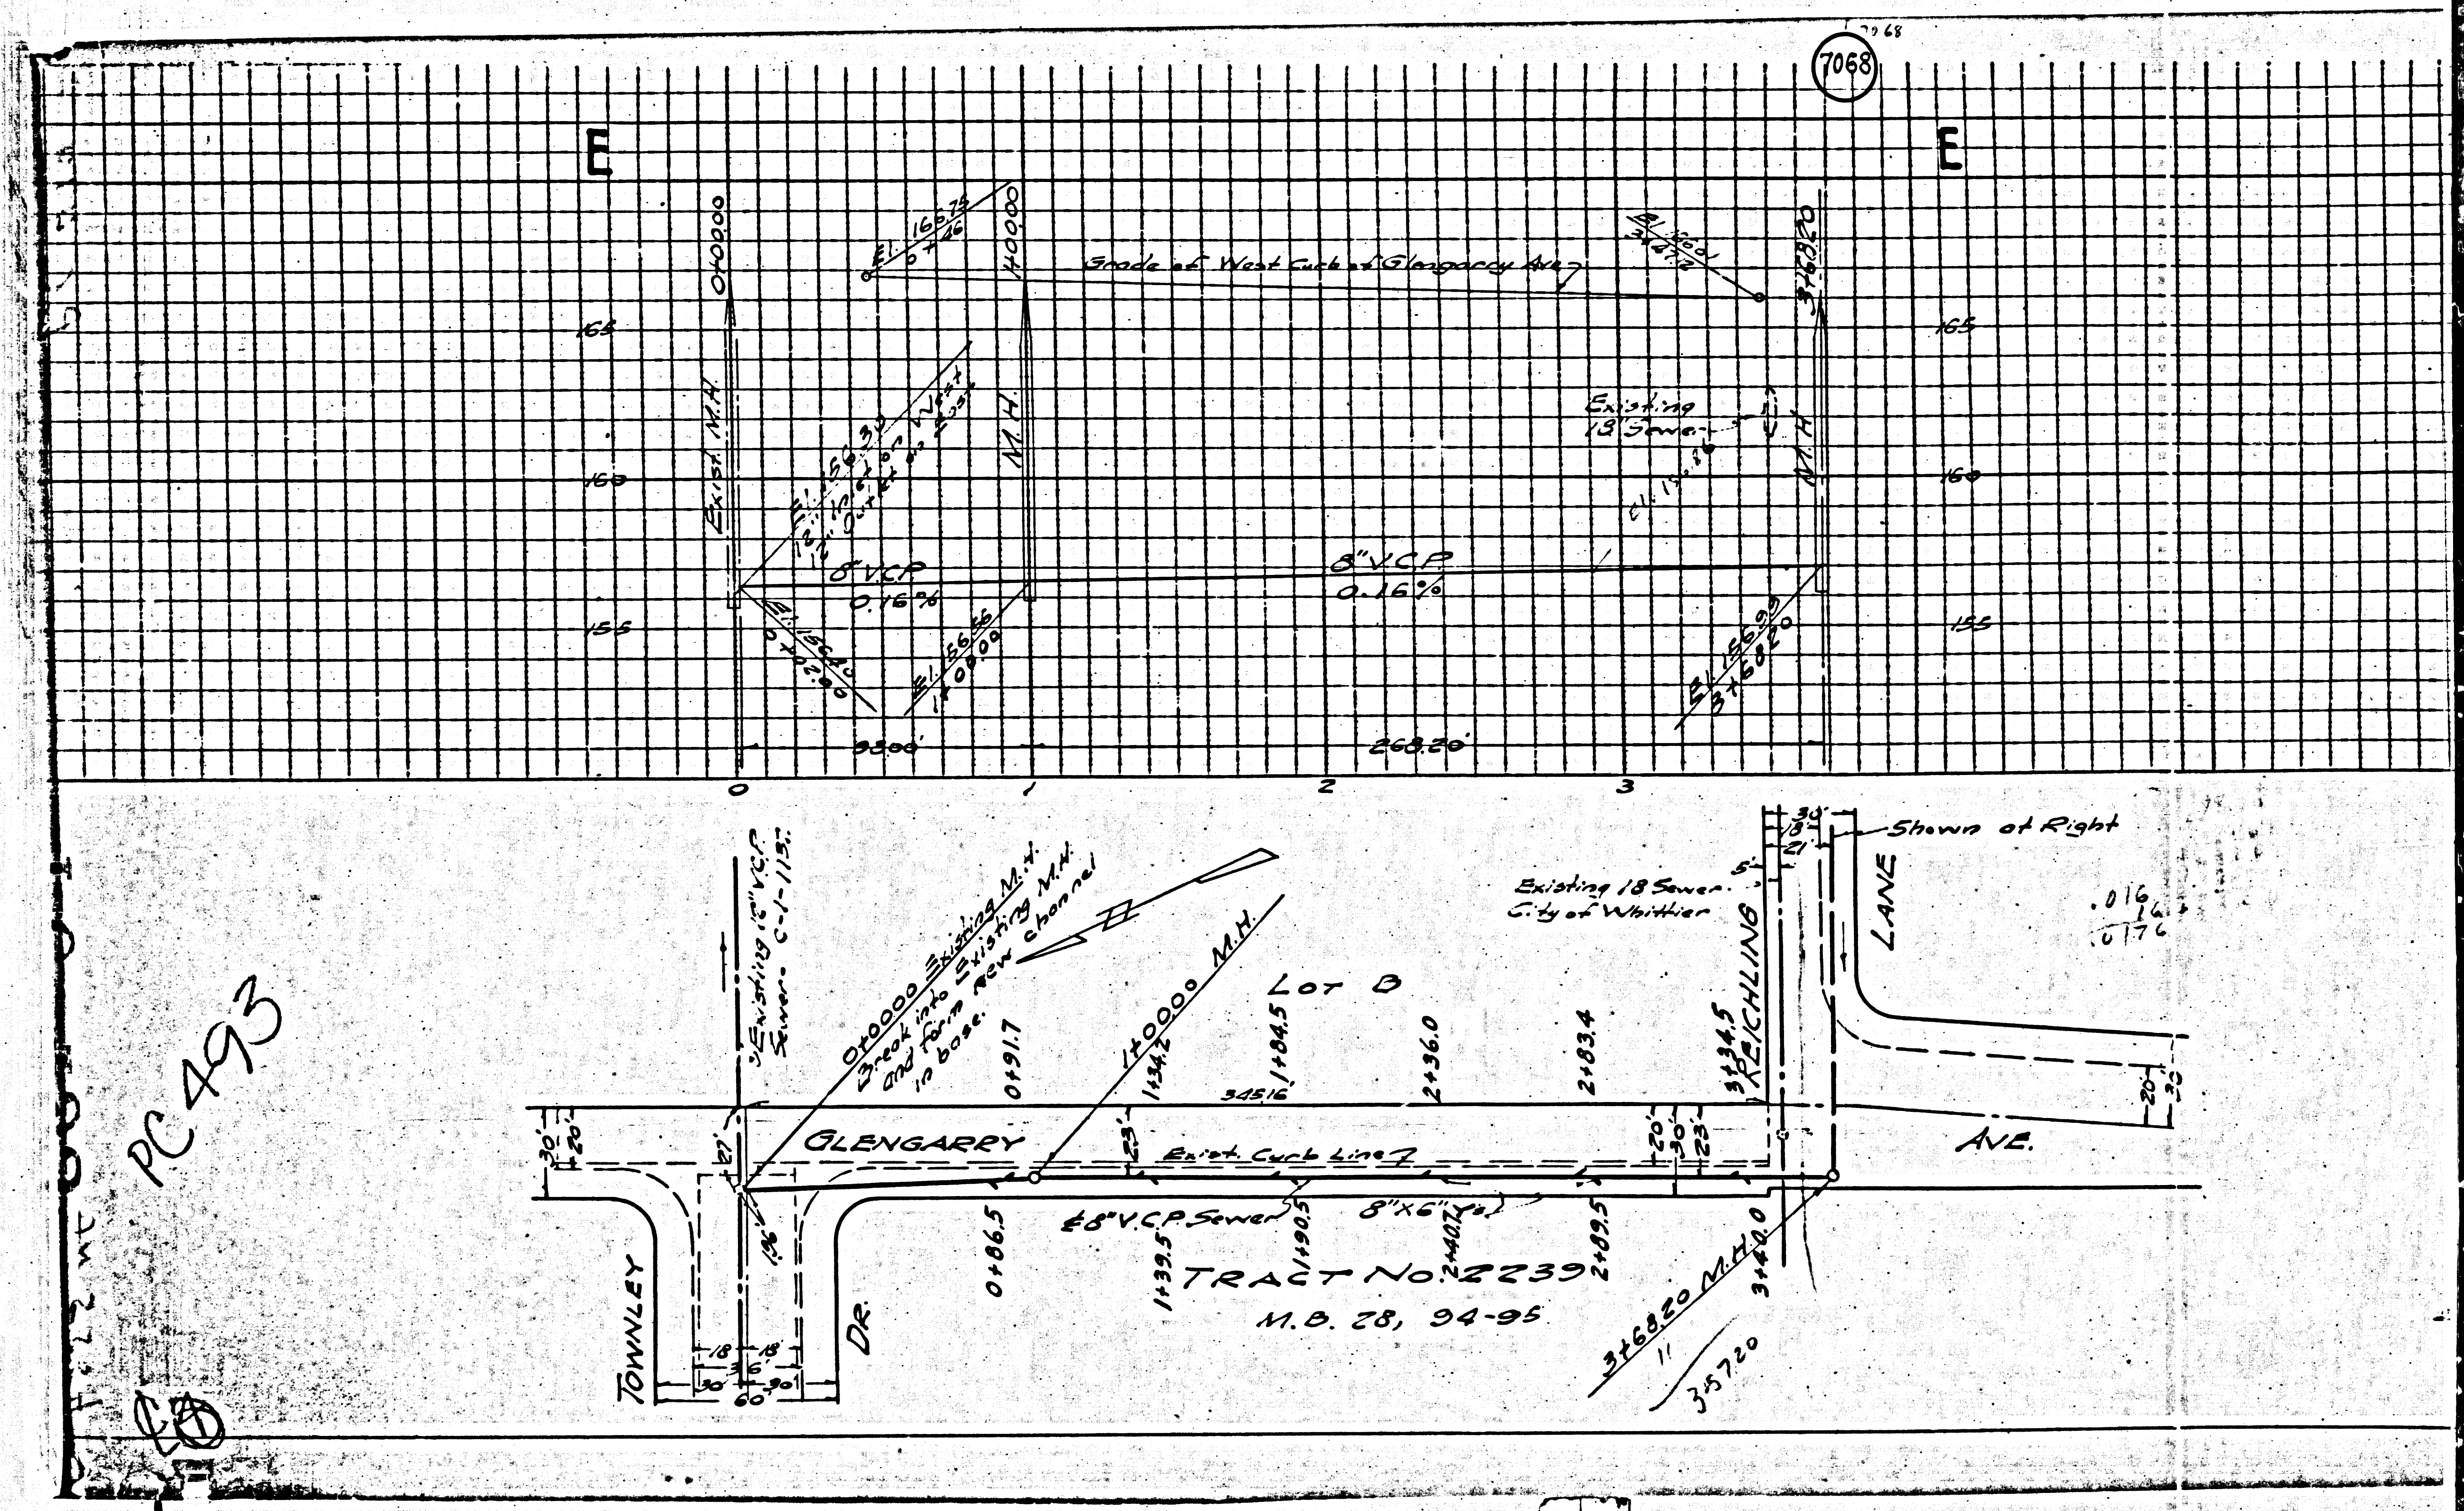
7068

7068

E

E

0+0000

El. 166.75
0+46

Grade of West Curb of Glengarry Ave.

El. 166.1
3+47.2

1+0000

3+68.20

165

165

Exist. M.H.

M.H.

El. 156.34
12" V.C.P.
Outlet to West
(1/2 Pipe)

Existing
18 Sewer

El. 159.8

M.H.

160

160

8" V.C.P.
0.16%

8" V.C.P.
0.16%

155

155

El. 156.20
0+00.00

El. 156.36
1+00.00

El. 156.95
3+68.20

93.00'

268.20'

0

1

2

3

Existing 12" V.C.P.
Sewer C-1-113

0+0000 Existing M.H.
Break into Existing M.H.
and form new channel
in base.

1+0000 M.H.

Lot B

Existing 18 Sewer
City of Whittier

Shown at Right

30'
18'
21'
5'

LANE

.016
.0176

PC493

0+91.7

1+34.2

1+84.5

2+36.0

2+83.4

3+34.5

RICHLING

345.16

30'
20'

21'

GLENGARRY

23'

Exist. Curb Line

20'
30'
23'

AVE.

20
30

136

0+86.5

℄ 8" V.C.P. Sewer

1+39.5

1+90.5

8"x6" Ys.

2+40.7

2+89.5

3+40.0

3+68.20 M.H.

357.20

TRACT No. 2239
M.B. 28, 94-95

TOWNLEY

DR.

18
18
36
30
30
60